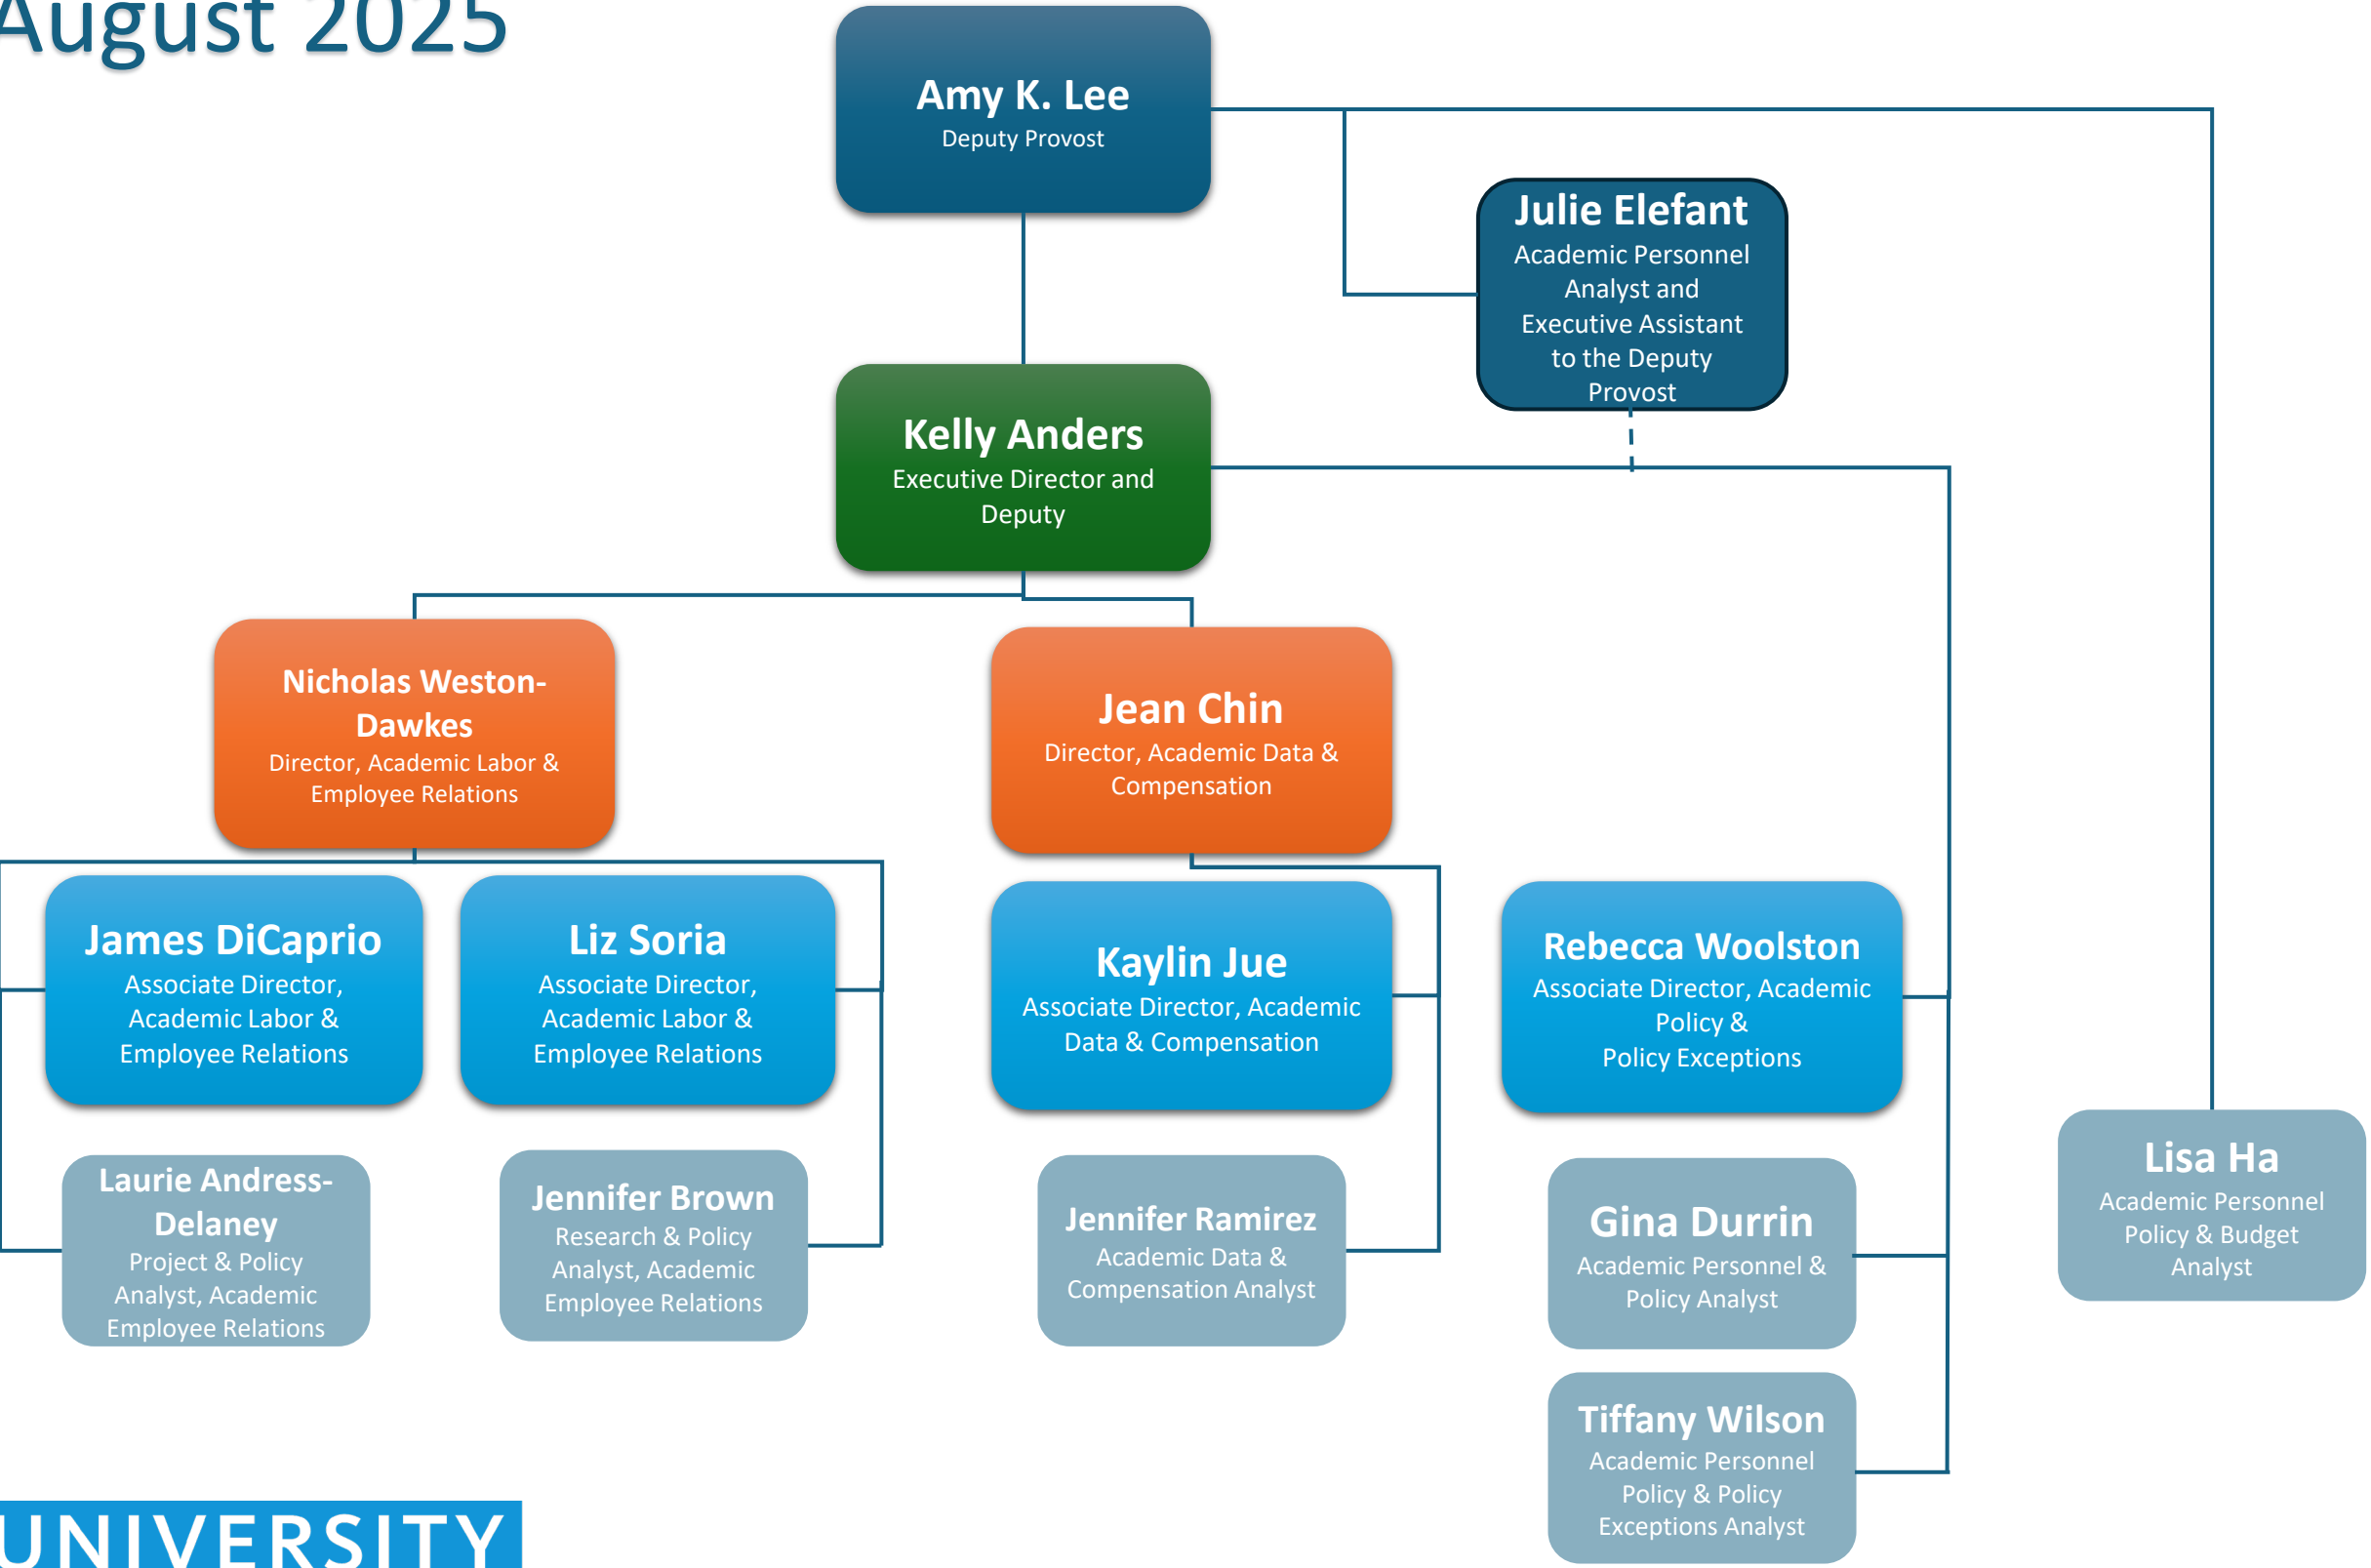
August 2025

Amy K. Lee
Deputy Provost

Julie Elefant
Academic Personnel Analyst and Executive Assistant to the Deputy Provost

Kelly Anders
Executive Director and Deputy

Nicholas Weston-Dawkes
Director, Academic Labor & Employee Relations

Jean Chin
Director, Academic Data & Compensation

James DiCaprio
Associate Director, Academic Labor & Employee Relations

Liz Soria
Associate Director, Academic Labor & Employee Relations

Kaylin Jue
Associate Director, Academic Data & Compensation

Rebecca Woolston
Associate Director, Academic Policy & Policy Exceptions

Lisa Ha
Academic Personnel Policy & Budget Analyst

Laurie Andress-Delaney
Project & Policy Analyst, Academic Employee Relations

Jennifer Brown
Research & Policy Analyst, Academic Employee Relations

Jennifer Ramirez
Academic Data & Compensation Analyst

Gina Durrin
Academic Personnel & Policy Analyst

Tiffany Wilson
Academic Personnel Policy & Policy Exceptions Analyst

UNIVERSITY